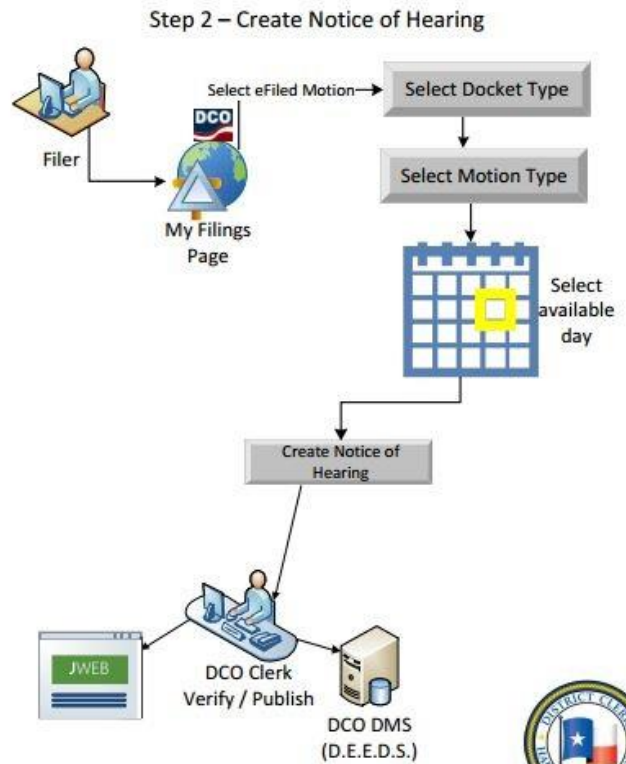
Step 2 – Create Notice of Hearing

Filer

DCO

My Filings Page

Select eFiled Motion

Select Docket Type

Select Motion Type

Select available day

Create Notice of Hearing

JWEB

DCO Clerk Verify / Publish

DCO DMS (D.E.E.D.S.)

DISTRICT CLERK